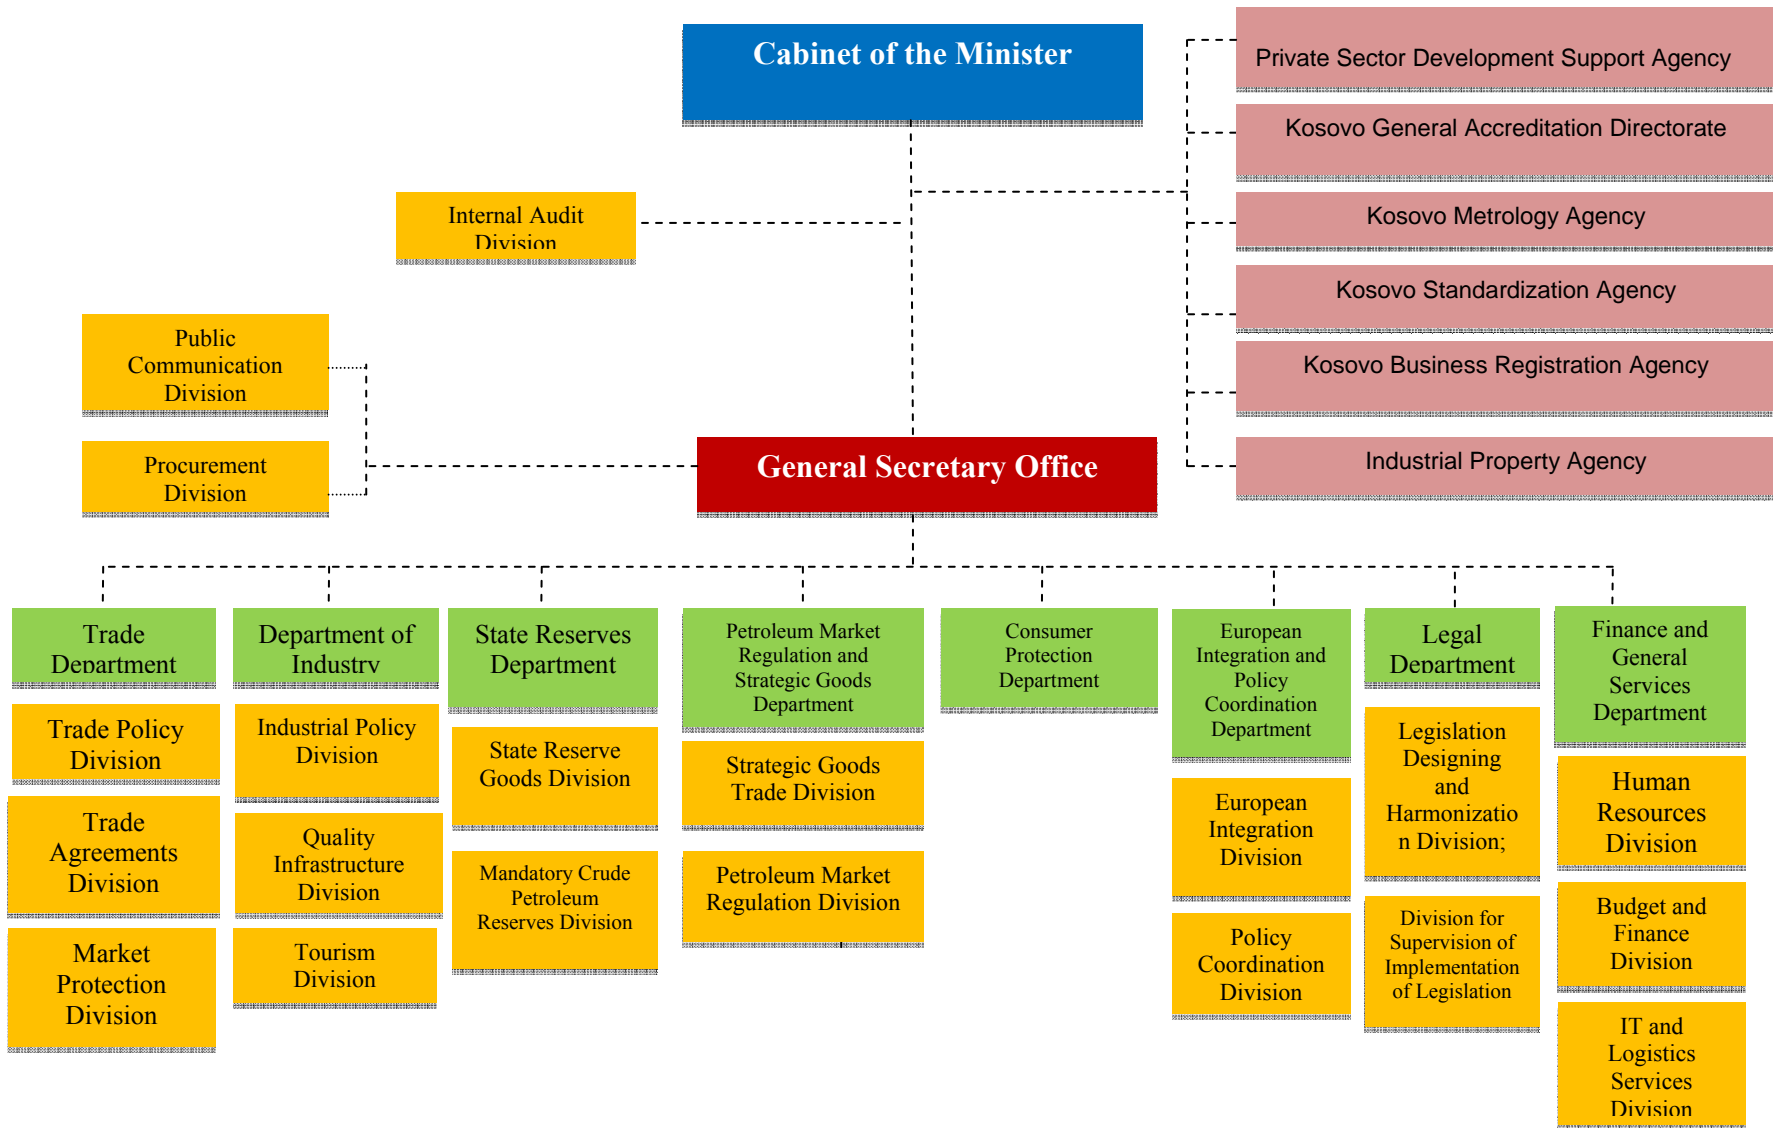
Cabinet of the Minister

Private Sector Development Support Agency

Kosovo General Accreditation Directorate

Kosovo Metrology Agency

Kosovo Standardization Agency

Kosovo Business Registration Agency

Industrial Property Agency

Internal Audit Division

Public Communication Division

Procurement Division

General Secretary Office

Trade Department

Trade Policy Division

Trade Agreements Division

Market Protection Division

Department of Industry

Industrial Policy Division

Quality Infrastructure Division

Tourism Division

State Reserves Department

State Reserve Goods Division

Mandatory Crude Petroleum Reserves Division

Petroleum Market Regulation and Strategic Goods Department

Strategic Goods Trade Division

Petroleum Market Regulation Division

Consumer Protection Department

European Integration and Policy Coordination Department

European Integration Division

Policy Coordination Division

Legal Department

Legislation Designing and Harmonization Division;

Division for Supervision of Implementation of Legislation

Finance and General Services Department

Human Resources Division

Budget and Finance Division

IT and Logistics Services Division